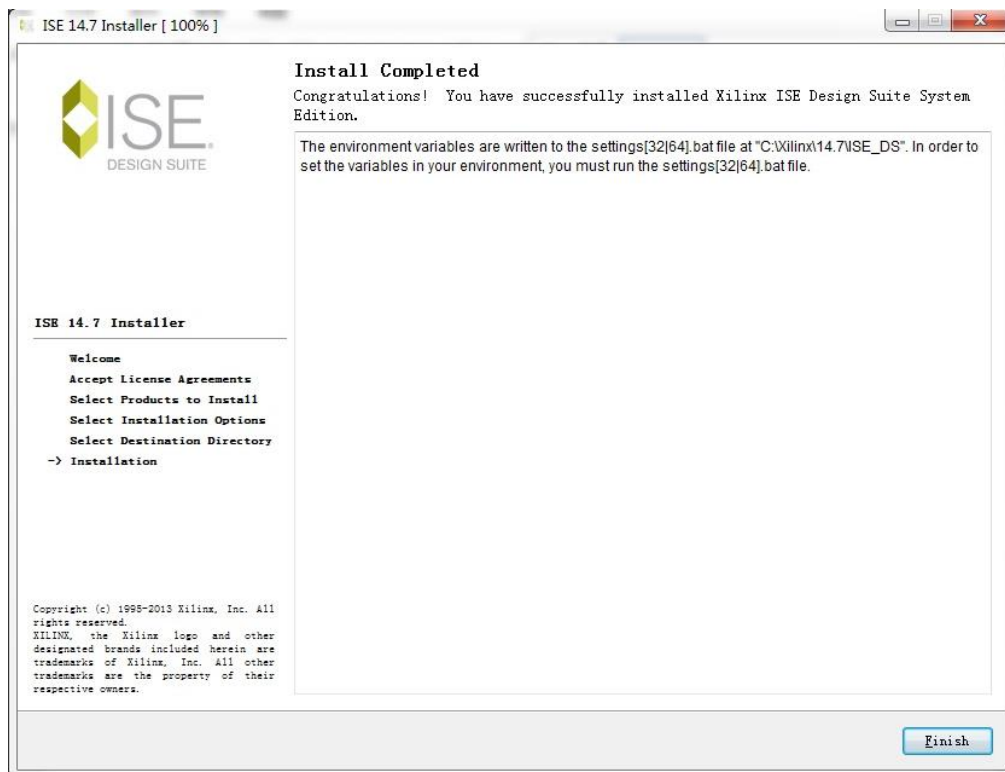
ISE 14.7 Installer [ 100% ]

ISE
DESIGN SUITE

Install Completed

Congratulations! You have successfully installed Xilinx ISE Design Suite System Edition.

The environment variables are written to the settings[32|64].bat file at "C:\Xilinx\14.7\ISE_DS". In order to set the variables in your environment, you must run the settings[32|64].bat file.

ISE 14.7 Installer

Welcome
Accept License Agreements
Select Products to Install
Select Installation Options
Select Destination Directory
-> Installation

Copyright (c) 1995-2013 Xilinx, Inc. All rights reserved.
XILINX, the Xilinx logo and other designated brands included herein are trademarks of Xilinx, Inc. All other trademarks are the property of their respective owners.

Finish